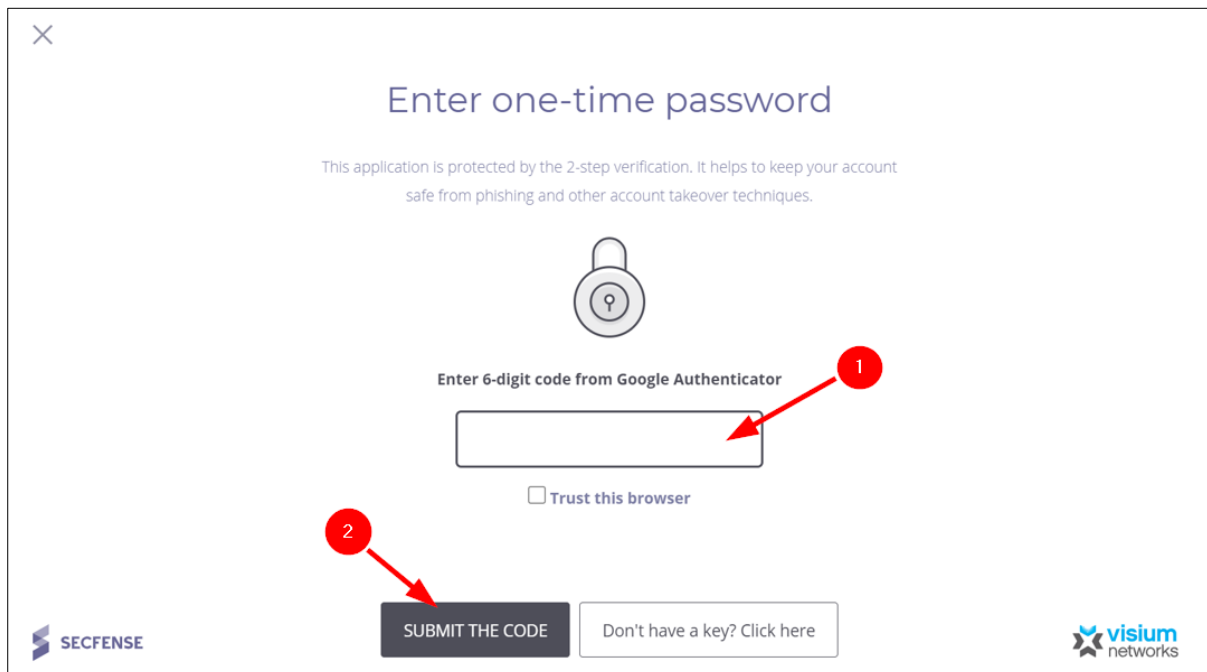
Enter one-time password

This application is protected by the 2-step verification. It helps to keep your account safe from phishing and other account takeover techniques.

1

Enter 6-digit code from Google Authenticator

Trust this browser

2

SUBMIT THE CODE

Don't have a key? Click here

SECFENSE

visium networks